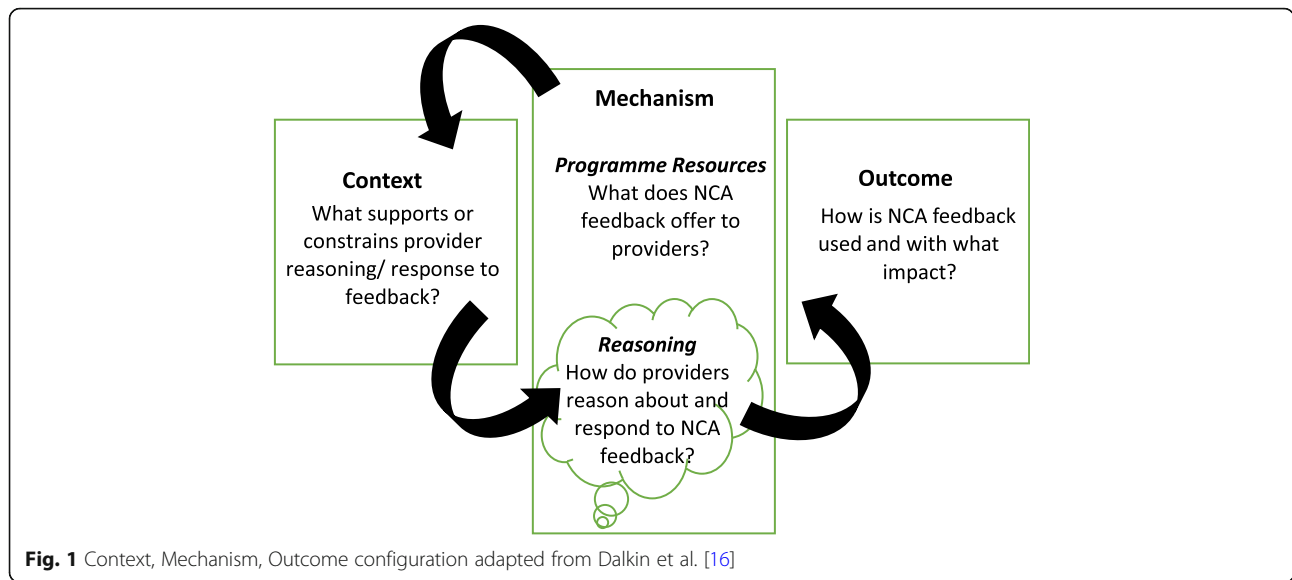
Mechanism

Context
What supports or constrains provider reasoning/ response to feedback?

Programme Resources
What does NCA feedback offer to providers?

Outcome
How is NCA feedback used and with what impact?

Reasoning
How do providers reason about and respond to NCA feedback?

Fig. 1 Context, Mechanism, Outcome configuration adapted from Dalkin et al. [16]